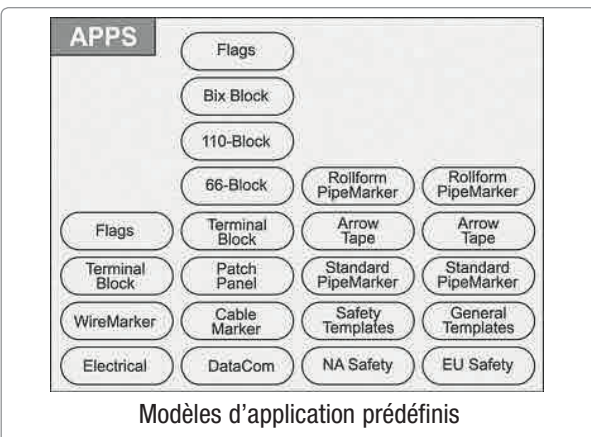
APPS

Flags

Bix Block

110-Block

66-Block

Rollform PipeMarker

Rollform PipeMarker

Flags

Terminal Block

Arrow Tape

Arrow Tape

Terminal Block

Patch Panel

Standard PipeMarker

Standard PipeMarker

WireMarker

Cable Marker

Safety Templates

General Templates

Electrical

DataCom

NA Safety

EU Safety

Modèles d'application prédéfinis